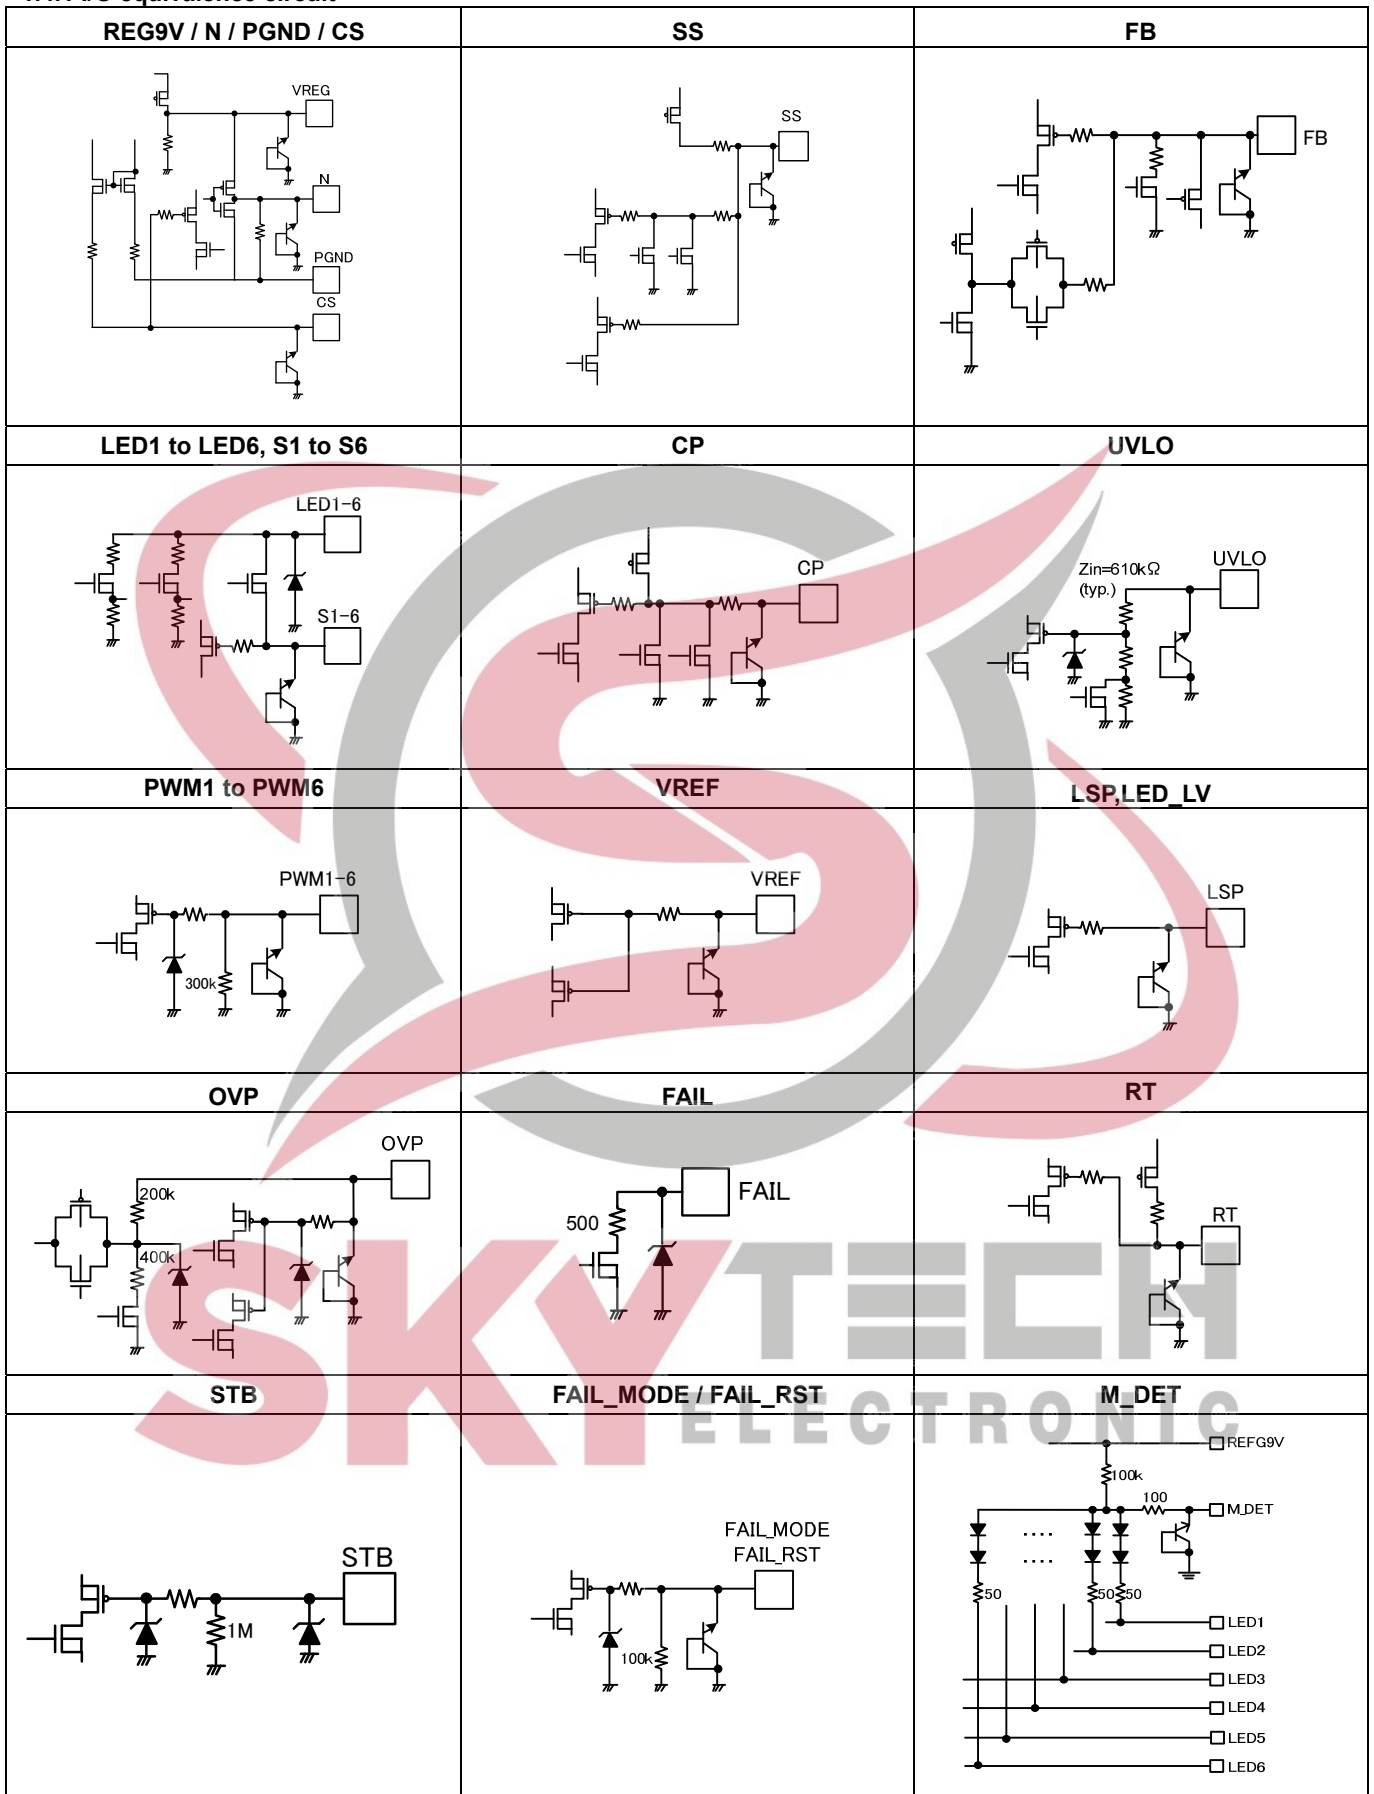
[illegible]

| REG9V / N / PGND / CS | SS | FB |
|---|---|---|
| VREG N PGND CS | SS | FB |
| **LED1 to LED6, S1 to S6** | **CP** | **UVLO** |
| LED1−6 S1−6 | CP | Zin=610kΩ (typ.) UVLO |
| **PWM1 to PWM6** | **VREF** | **LSP,LED_LV** |
| PWM1−6 300k | VREF | LSP |
| **OVP** | **FAIL** | **RT** |
| OVP 200k 400k | 500 FAIL | RT |
| **STB** | **FAIL_MODE / FAIL_RST** | **M_DET** |
| STB 1M | FAIL_MODE FAIL_RST 100k | REFG9V 100k 100 M_DET 50 50 50 LED1 LED2 LED3 LED4 LED5 LED6 |

SKYTECH
ELECTRONIC